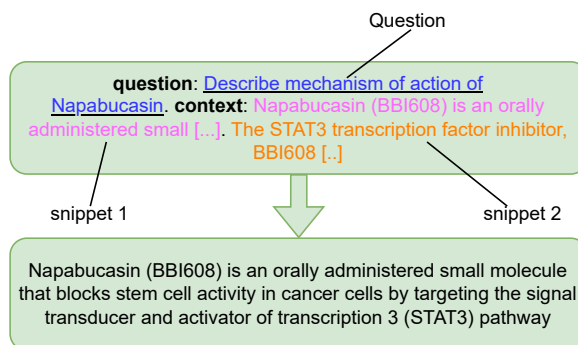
Question

question: Describe mechanism of action of Napabucasin. context: Napabucasin (BBI608) is an orally administered small [...]. The STAT3 transcription factor inhibitor, BBI608 [..]

snippet 1

snippet 2

Napabucasin (BBI608) is an orally administered small molecule that blocks stem cell activity in cancer cells by targeting the signal transducer and activator of transcription 3 (STAT3) pathway